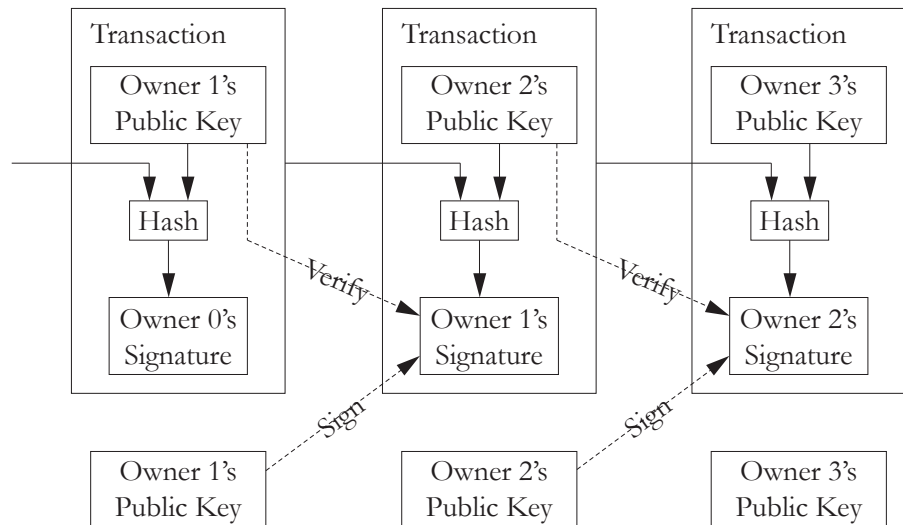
Transaction

Owner 1's Public Key

Hash

Owner 0's Signature

Transaction

Owner 2's Public Key

Hash

Owner 1's Signature

Transaction

Owner 3's Public Key

Hash

Owner 2's Signature

Verify

Verify

Sign

Sign

Owner 1's Public Key

Owner 2's Public Key

Owner 3's Public Key